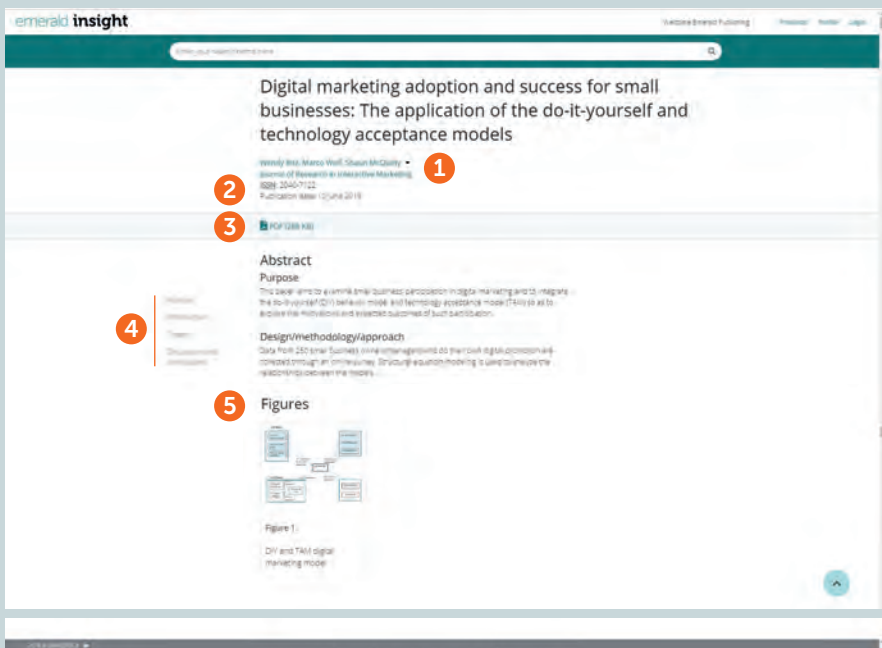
emerald insight

Website Emerald Publishing | Previous | Profile | Login

Enter your search terms here

Digital marketing adoption and success for small businesses: The application of the do-it-yourself and technology acceptance models

Wendy Bos, Marco Wolf, Shaun McQuitty
Journal of Research in Interactive Marketing
ISSN: 2040-7122
Publication date: 10 June 2019

1

2

3

PDF (288 KB)

Abstract

Purpose

This paper aims to examine small business participation in digital marketing and to integrate the do-it-yourself (DIY) behavior model and technology acceptance model (TAM) so as to explore the motivations and expected outcomes of such participation.

4

Design/methodology/approach

Data from 250 small business owners who do their own digital promotion are collected through an online survey. Structural equation modeling is used to analyze the relationships between the models...

5

Figures

Figure 1

DIY and TAM digital marketing model